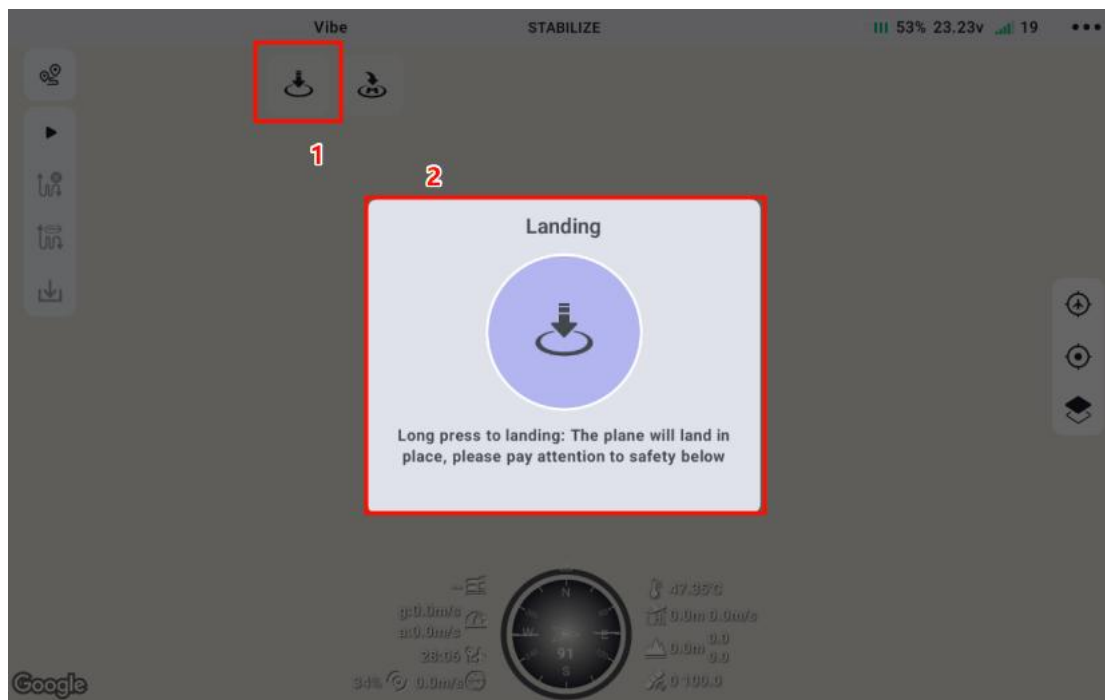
Vibe STABILIZE 53% 23.23v 19

1

2

Landing

Long press to landing: The plane will land in place, please pay attention to safety below

g:0.0m/s
a:0.0m/s
28:06
34% 0.0m/s

N
W E
91
S

47.85°C
0.0m 0.0m/s
0.0m 0.0 0.0
0 100.0

Google